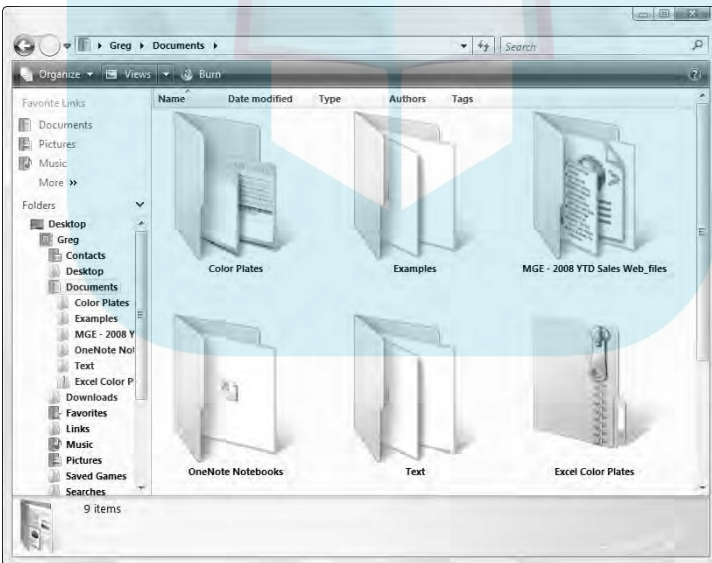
Greg ▸ Documents ▸

Search

Organize ▾ Views ▾ Burn

Favorite Links

Documents

Pictures

Music

More »

Folders

Desktop

Greg

Contacts

Desktop

Documents

Color Plates

Examples

MGE - 2008 Y

OneNote Not

Text

Excel Color P

Downloads

Favorites

Links

Music

Pictures

Saved Games

Searches

Name

Date modified

Type

Authors

Tags

Color Plates

Examples

MGE - 2008 YTD Sales Web_files

OneNote Notebooks

Text

Excel Color Plates

9 items